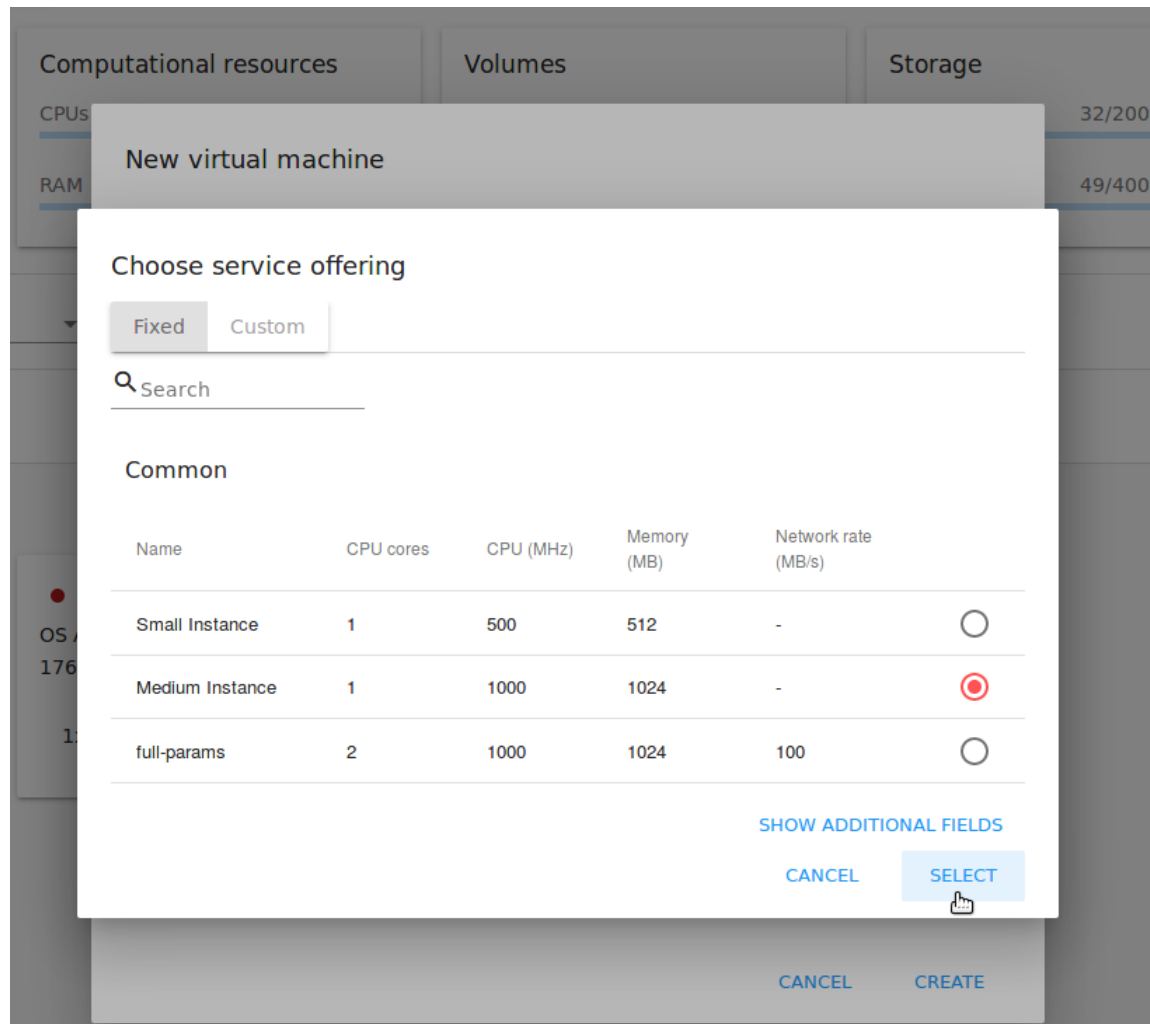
Computational resources

CPUs

RAM

Volumes

Storage

32/200

49/400

New virtual machine

OS

176

1

Choose service offering

Fixed Custom

Search

Common

| Name | CPU cores | CPU (MHz) | Memory (MB) | Network rate (MB/s) | |
|---|---|---|---|---|---|
| Small Instance | 1 | 500 | 512 | - | |
| Medium Instance | 1 | 1000 | 1024 | - | |
| full-params | 2 | 1000 | 1024 | 100 | |

SHOW ADDITIONAL FIELDS

CANCEL SELECT

CANCEL CREATE